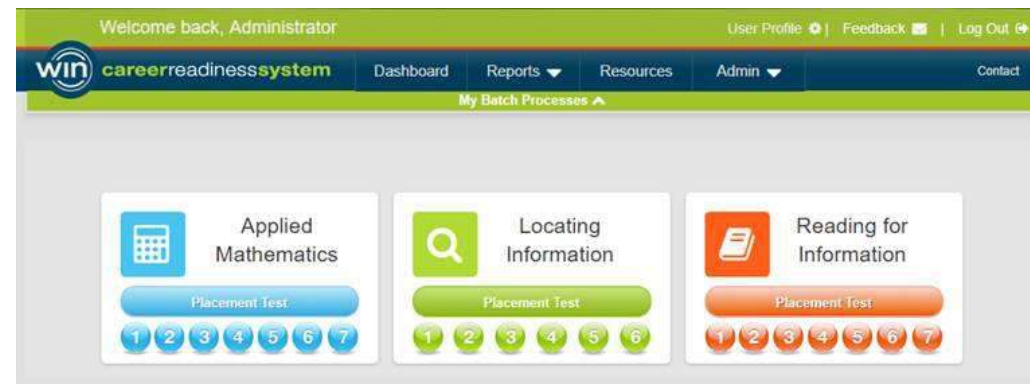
Welcome back, Administrator

User Profile | Feedback | Log Out

win careerreadinesssystem

Dashboard Reports Resources Admin

Contact

My Batch Processes

Applied Mathematics

Placement Test

1 2 3 4 5 6 7

Locating Information

Placement Test

1 2 3 4 5 6

Reading for Information

Placement Test

1 2 3 4 5 6 7